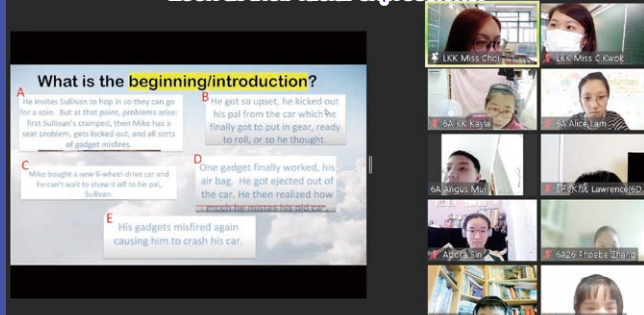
What is the beginning/introduction?

A
He invites Sullivan to hop in so they can go for a spin. But at that point, problems arise: first Sullivan's cramped, then Mike has a seat problem, gets locked out, and all sorts of gadget misfires.

B
He got so upset, he kicked out his pal from the car which he finally got to put in gear, ready to roll, or so he thought.

C
Mike bought a new 6-wheel-drive car and he can't wait to show it off to his pal, Sullivan.

D
One gadget finally worked, his air bag. He got ejected out of the car. He then realized how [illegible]

E
His gadgets misfired again causing him to crash his car.

LKK Miss Choi
LKK Miss C Kwok
6A LK Kayla
6A Alice Lam
6A Angus Mui
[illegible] Lawrence(6D
Apiora Sin
6A26 Phoebe Zhang